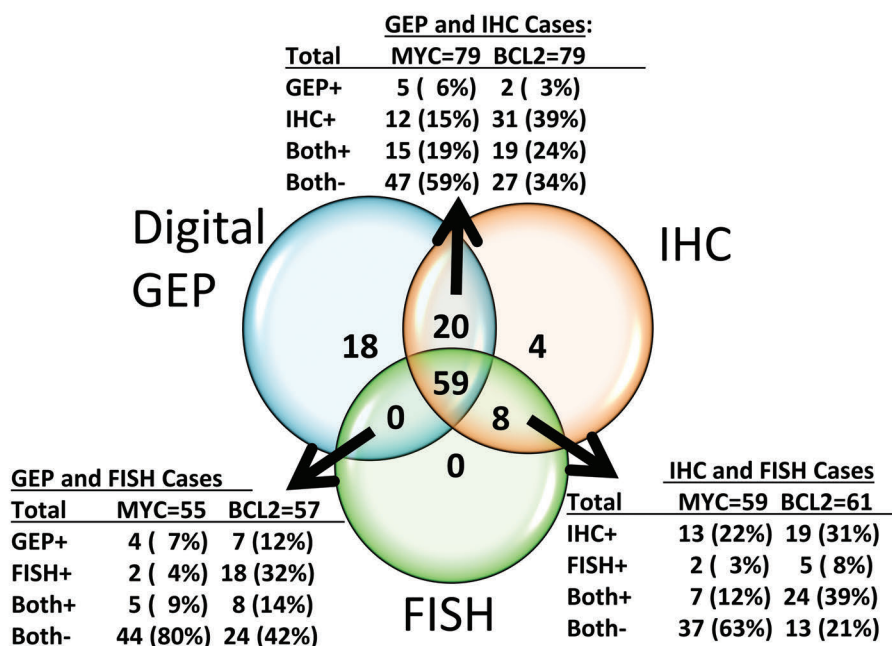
GEP and IHC Cases:

| Total | MYC=79 | BCL2=79 |
|---|---|---|
| GEP+ | 5 ( 6%) | 2 ( 3%) |
| IHC+ | 12 (15%) | 31 (39%) |
| Both+ | 15 (19%) | 19 (24%) |
| Both- | 47 (59%) | 27 (34%) |

Digital GEP

IHC

18

20

4

59

0

8

0

FISH

GEP and FISH Cases

| Total | MYC=55 | BCL2=57 |
|---|---|---|
| GEP+ | 4 ( 7%) | 7 (12%) |
| FISH+ | 2 ( 4%) | 18 (32%) |
| Both+ | 5 ( 9%) | 8 (14%) |
| Both- | 44 (80%) | 24 (42%) |

IHC and FISH Cases

| Total | MYC=59 | BCL2=61 |
|---|---|---|
| IHC+ | 13 (22%) | 19 (31%) |
| FISH+ | 2 ( 3%) | 5 ( 8%) |
| Both+ | 7 (12%) | 24 (39%) |
| Both- | 37 (63%) | 13 (21%) |